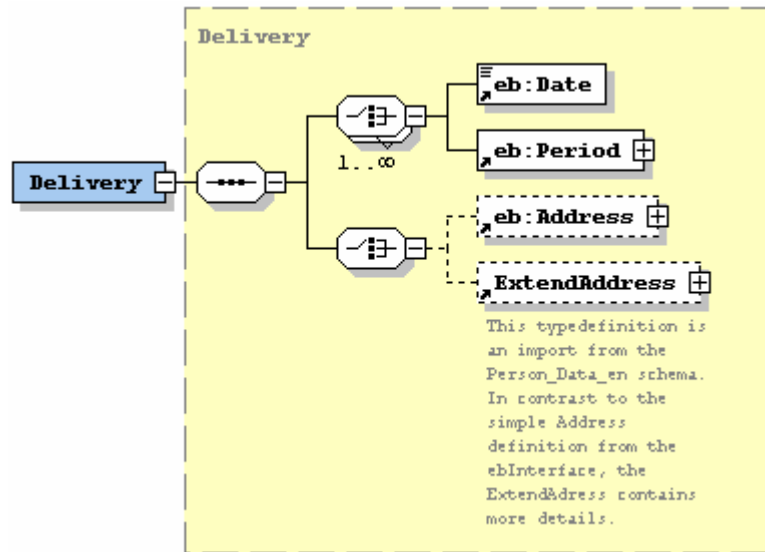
Delivery

Delivery

1..∞

eb:Date

eb:Period

eb:Address

ExtendAddress

This typedefinition is an import from the Person_Data_en schema. In contrast to the simple Address definition from the ebInterface, the ExtendAdress contains more details.